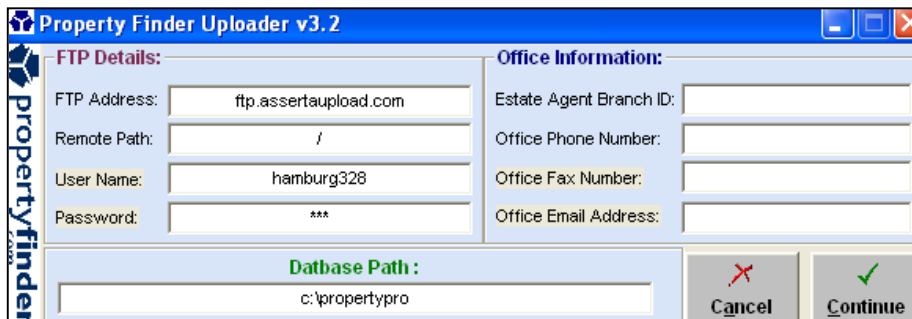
Property Finder Uploader v3.2

propertyfinder

FTP Details:

FTP Address: ftp.assertaupload.com

Remote Path: /

User Name: hamburg328

Password: ***

Office Information:

Estate Agent Branch ID:

Office Phone Number:

Office Fax Number:

Office Email Address:

Datbase Path :

c:\propertypro

Cancel

Continue